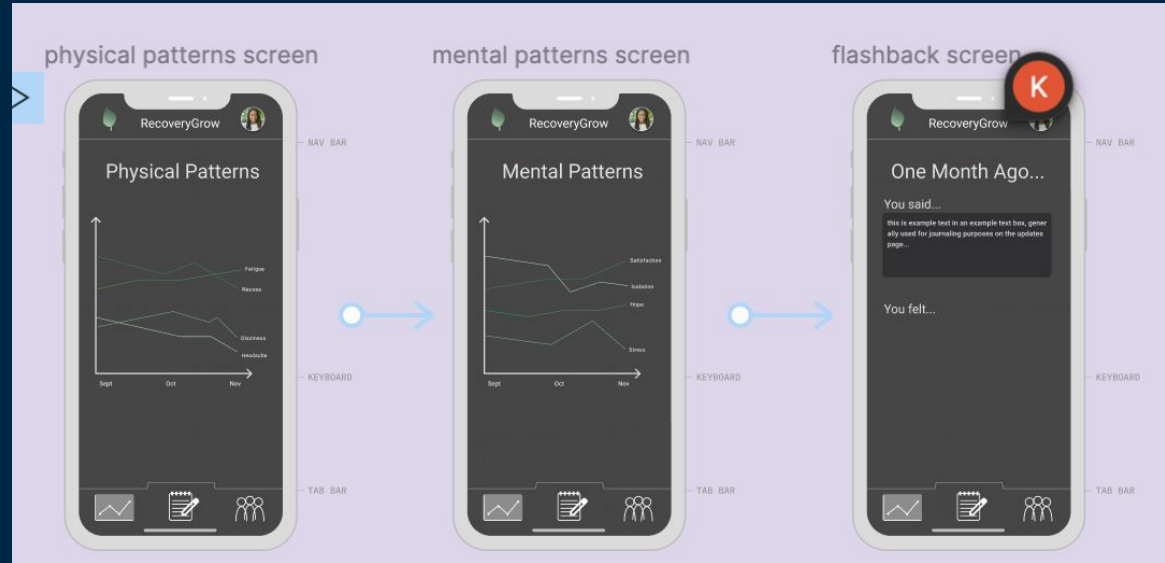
physical patterns screen

RecoveryGrow

NAV BAR

Physical Patterns

Fatigue

Nausea

Dizziness

Headache

Sept Oct Nov

KEYBOARD

TAB BAR

mental patterns screen

RecoveryGrow

NAV BAR

Mental Patterns

Satisfaction

Isolation

Hope

Stress

Sept Oct Nov

KEYBOARD

TAB BAR

flashback screen

K

RecoveryGrow

NAV BAR

One Month Ago...

You said...

this is example text in an example text box, generally used for journaling purposes on the updates page...

You felt...

KEYBOARD

TAB BAR